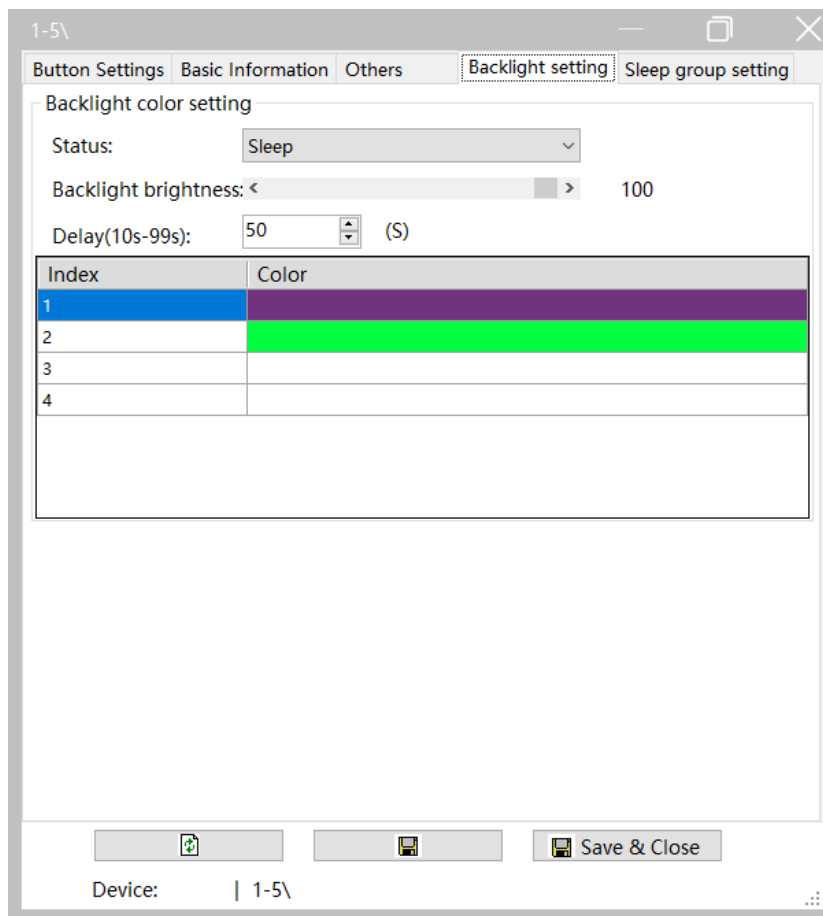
1-5\

Button Settings | Basic Information | Others | Backlight setting | Sleep group setting

Backlight color setting

Status: Sleep

Backlight brightness: 100

Delay(10s-99s): 50 (S)

| Index | Color |
|---|---|
| 1 | |
| 2 | |
| 3 | |
| 4 | |

Save & Close

Device: | 1-5\